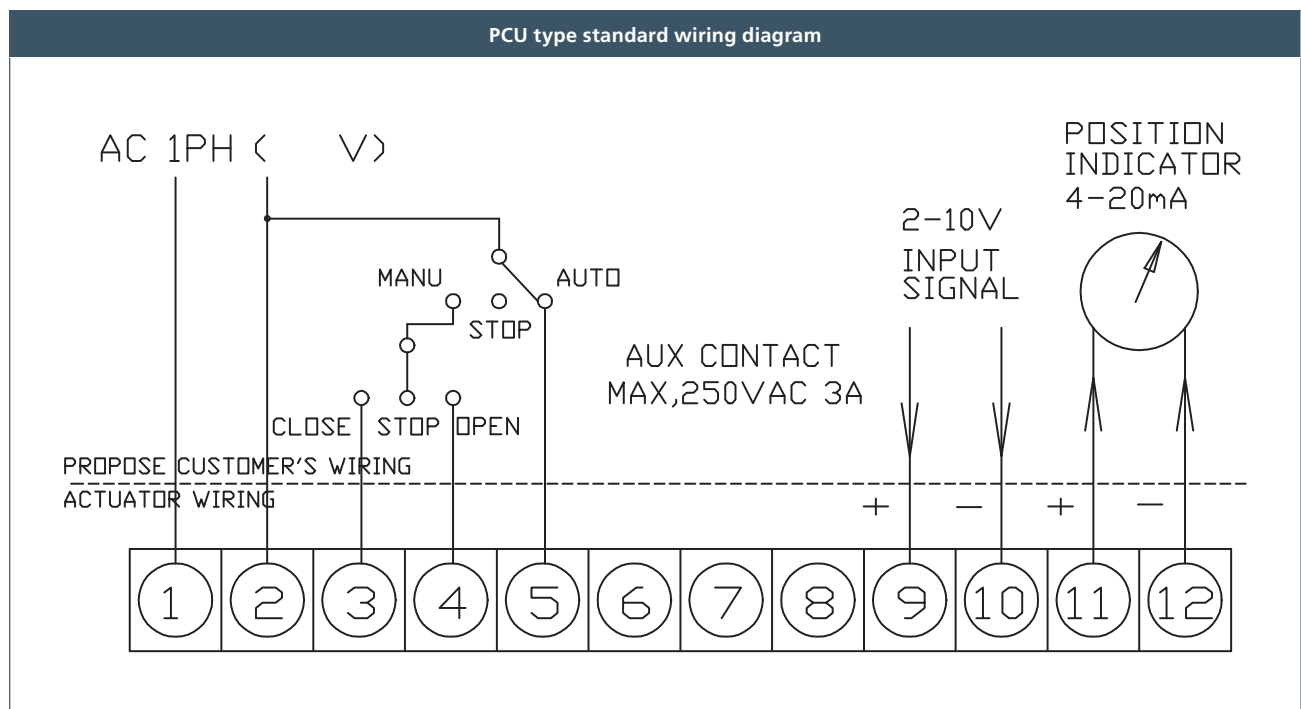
PCU type standard wiring diagram

AC 1PH (    V)

POSITION INDICATOR 4-20mA

2-10V INPUT SIGNAL

MANU
STOP
AUTO

AUX CONTACT MAX,250VAC 3A

CLOSE STOP OPEN

PROPOSE CUSTOMER'S WIRING
ACTUATOR WIRING

+ − + −

1 2 3 4 5 6 7 8 9 10 11 12